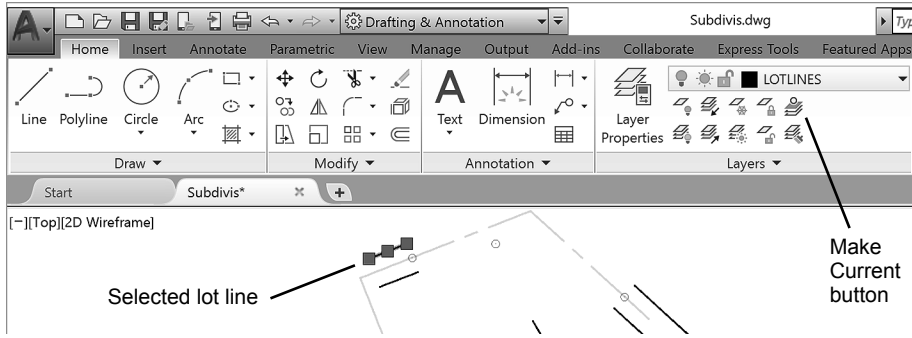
Drafting & Annotation

Subdivis.dwg

Typ

Home Insert Annotate Parametric View Manage Output Add-ins Collaborate Express Tools Featured Apps

Line Polyline Circle Arc

Draw ▾

Modify ▾

Text Dimension

Annotation ▾

Layer Properties

LOTLINES

Layers ▾

Start

Subdivis*

[−][Top][2D Wireframe]

Selected lot line

Make Current button